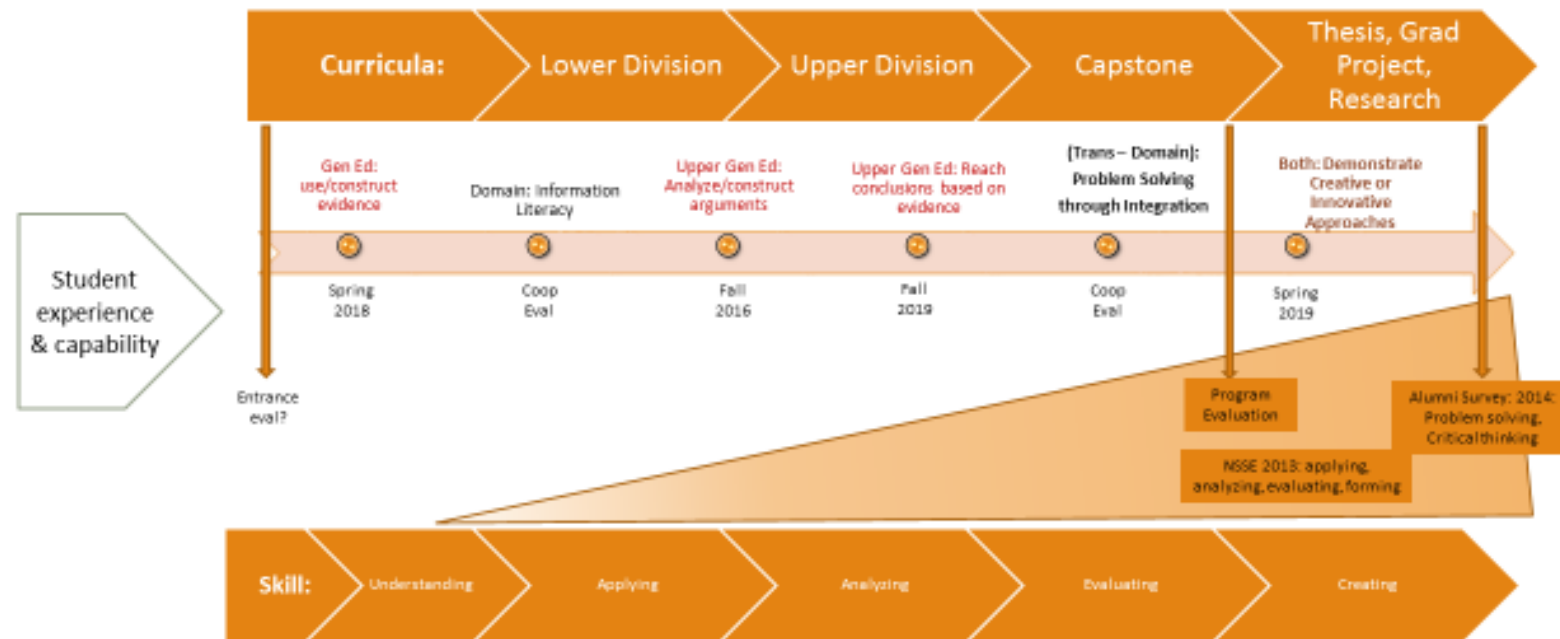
Curricula: Lower Division Upper Division Capstone Thesis, Grad Project, Research

Student experience & capability

Gen Ed: use/construct evidence

Spring 2018

Domain: Information Literacy

Coop Eval

Upper Gen Ed: Analyze/construct arguments

Fall 2016

Upper Gen Ed: Reach conclusions based on evidence

Fall 2019

[Trans – Domain]: Problem Solving through Integration

Coop Eval

Both: Demonstrate Creative or Innovative Approaches

Spring 2019

Entrance eval?

Program Evaluation

Alumni Survey: 2014: Problem solving, Criticalthinking

NSSE 2013: applying, analyzing, evaluating, forming

Skill: Understanding Applying Analyzing Evaluating Creating